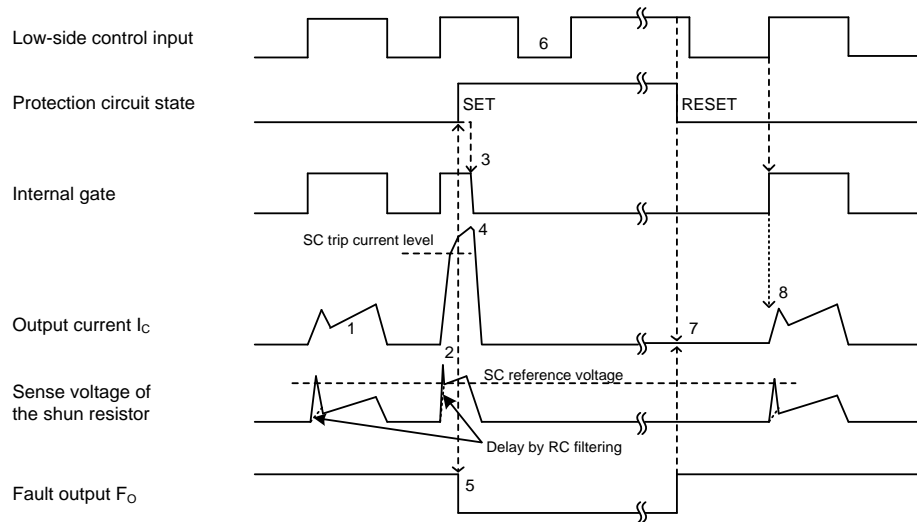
Low-side control input

Protection circuit state

Internal gate

Output current $I_C$

Sense voltage of the shun resistor

Fault output $F_O$

6

SET

RESET

3

4

SC trip current level

8

1

7

2

SC reference voltage

Delay by RC filtering

5